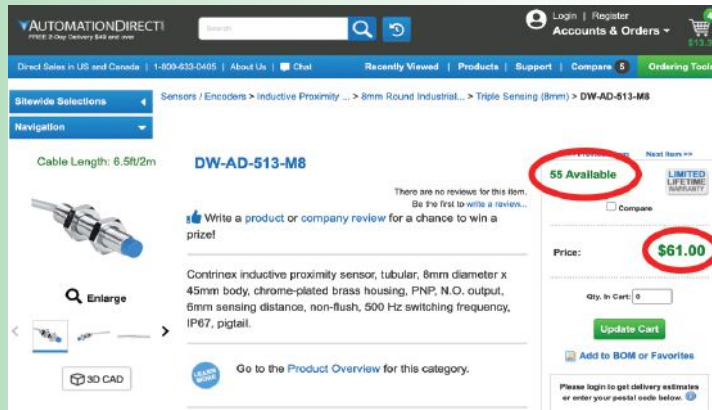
AUTOMATIONDIRECT
FREE 2-Day Delivery $49 and over

Search

Login | Register
Accounts & Orders

$13

Direct Sales in US and Canada | 1-800-633-0405 | About Us | Chat

Recently Viewed | Products | Support | Compare 5 | Ordering Tools

Sitewide Selections

Navigation

Sensors / Encoders > Inductive Proximity ... > 8mm Round Industrial... > Triple Sensing (8mm) > DW-AD-513-M8

Cable Length: 6.5ft/2m

DW-AD-513-M8

There are no reviews for this item.
Be the first to write a review...

Write a product or company review for a chance to win a prize!

Contrinex inductive proximity sensor, tubular, 8mm diameter x 45mm body, chrome-plated brass housing, PNP, N.O. output, 6mm sensing distance, non-flush, 500 Hz switching frequency, IP67, pigtail.

Enlarge

3D CAD

LEARN MORE

Go to the Product Overview for this category.

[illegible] Next item >>

55 Available

LIMITED LIFETIME WARRANTY

Compare

Price: $61.00

Qty. in Cart: 0

Update Cart

Add to BOM or Favorites

Please login to get delivery estimates or enter your postal code below.